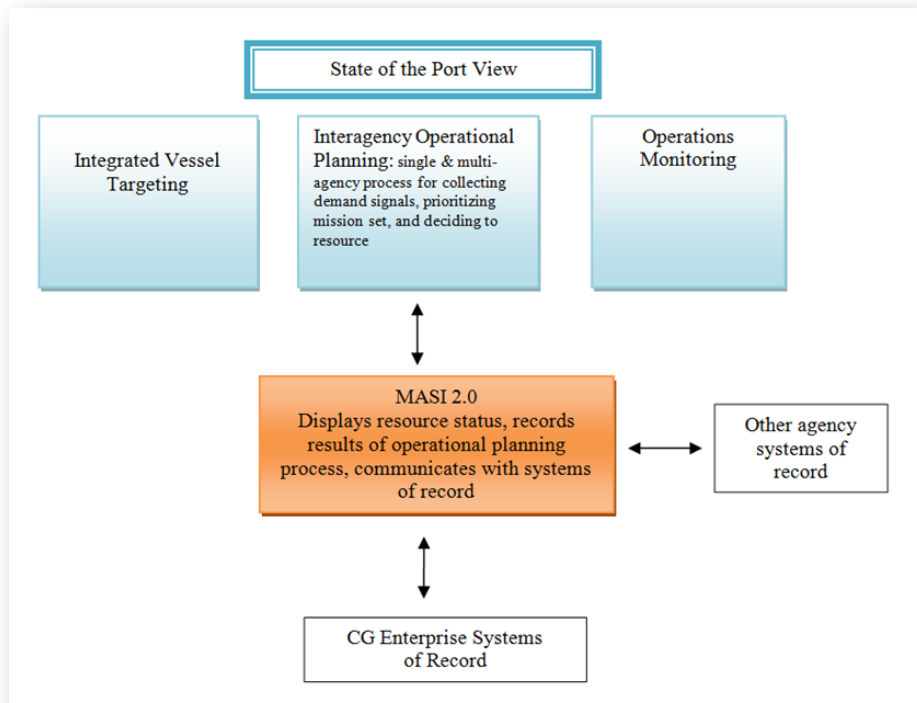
State of the Port View

Integrated Vessel Targeting

Interagency Operational Planning: single & multi-agency process for collecting demand signals, prioritizing mission set, and deciding to resource

Operations Monitoring

MASI 2.0
Displays resource status, records results of operational planning process, communicates with systems of record

Other agency systems of record

CG Enterprise Systems of Record